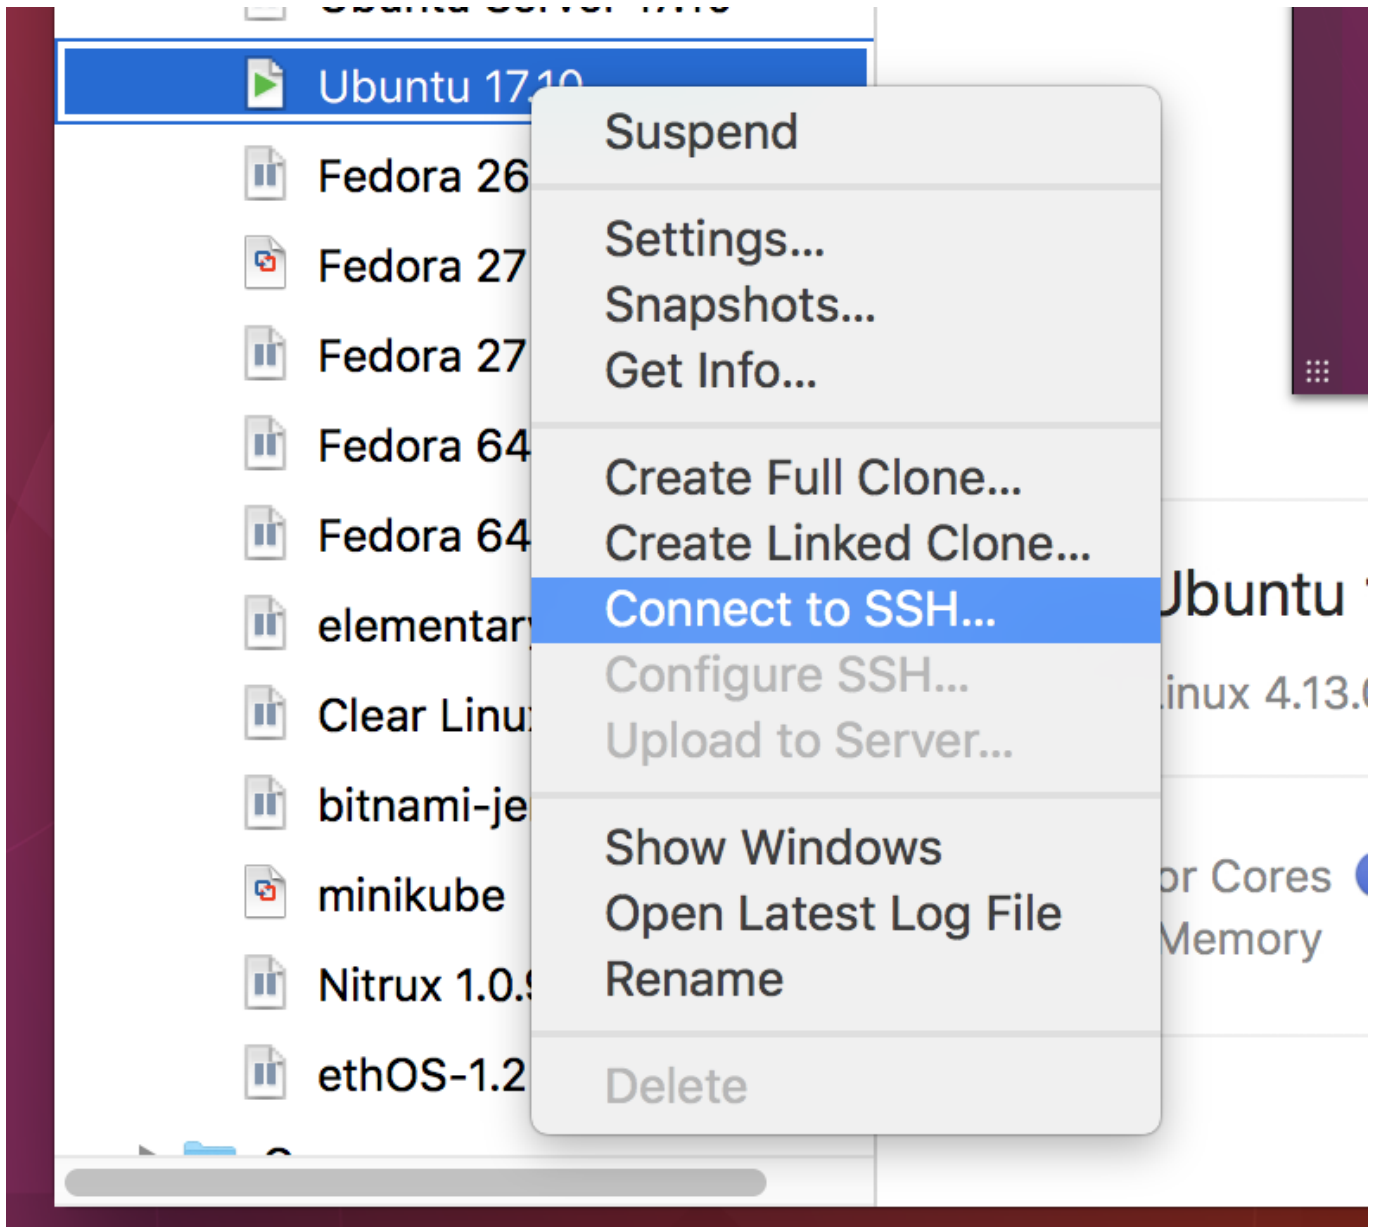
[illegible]

Ubuntu 17.10

Fedora 26

Fedora 27

Fedora 27

Fedora 64

Fedora 64

elementar

Clear Linu

bitnami-je

minikube

Nitrux 1.0.

ethOS-1.2

Suspend

Settings...

Snapshots...

Get Info...

Create Full Clone...

Create Linked Clone...

Connect to SSH...

Configure SSH...

Upload to Server...

Show Windows

Open Latest Log File

Rename

Delete

Jbuntu

inux 4.13.

or Cores

Memory